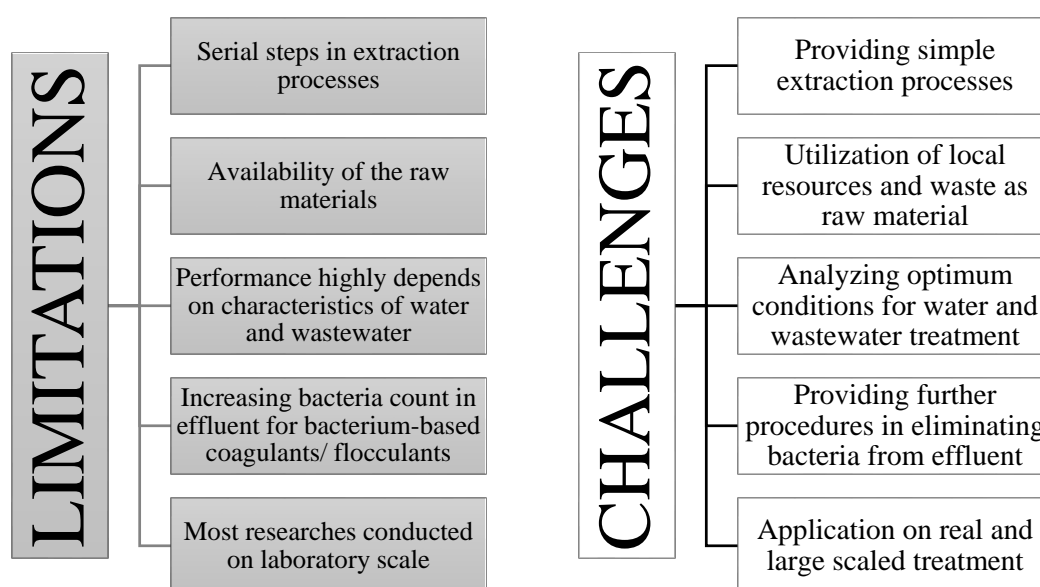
LIMITATIONS

Serial steps in extraction processes

Availability of the raw materials

Performance highly depends on characteristics of water and wastewater

Increasing bacteria count in effluent for bacterium-based coagulants/ flocculants

Most researches conducted on laboratory scale

CHALLENGES

Providing simple extraction processes

Utilization of local resources and waste as raw material

Analyzing optimum conditions for water and wastewater treatment

Providing further procedures in eliminating bacteria from effluent

Application on real and large scaled treatment